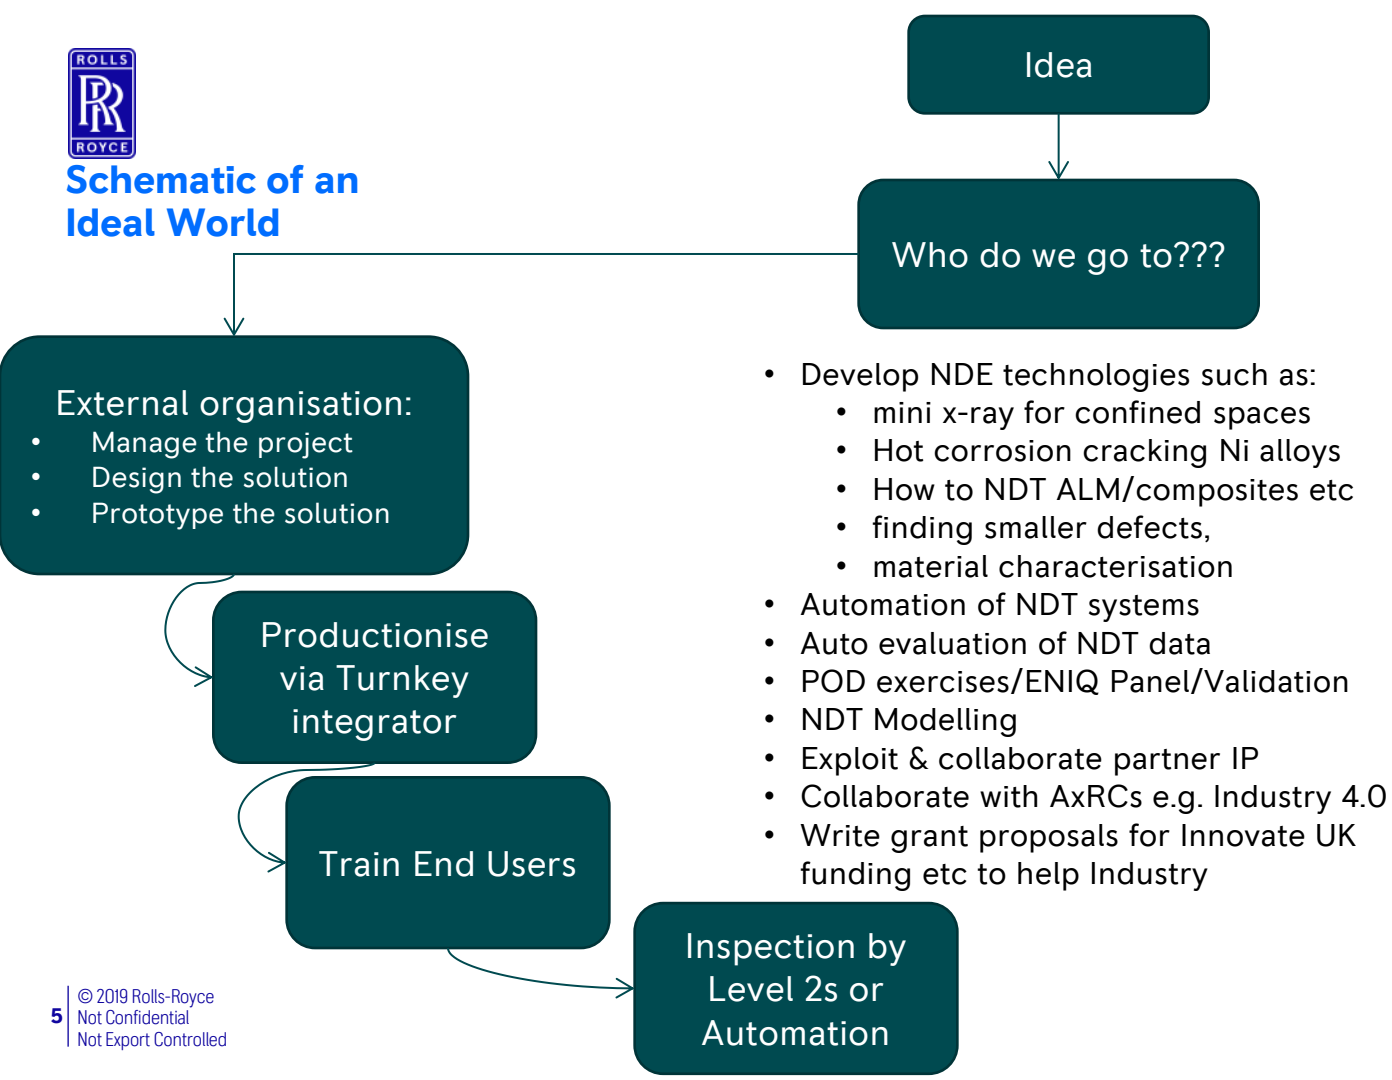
ROLLS
RR
ROYCE

Schematic of an Ideal World

Idea

Who do we go to???

External organisation:
• Manage the project
• Design the solution
• Prototype the solution

Productionise via Turnkey integrator

Train End Users

Inspection by Level 2s or Automation

• Develop NDE technologies such as:
  • mini x-ray for confined spaces
  • Hot corrosion cracking Ni alloys
  • How to NDT ALM/composites etc
  • finding smaller defects,
  • material characterisation
• Automation of NDT systems
• Auto evaluation of NDT data
• POD exercises/ENIQ Panel/Validation
• NDT Modelling
• Exploit & collaborate partner IP
• Collaborate with AxRCs e.g. Industry 4.0
• Write grant proposals for Innovate UK funding etc to help Industry

5 © 2019 Rolls-Royce
Not Confidential
Not Export Controlled